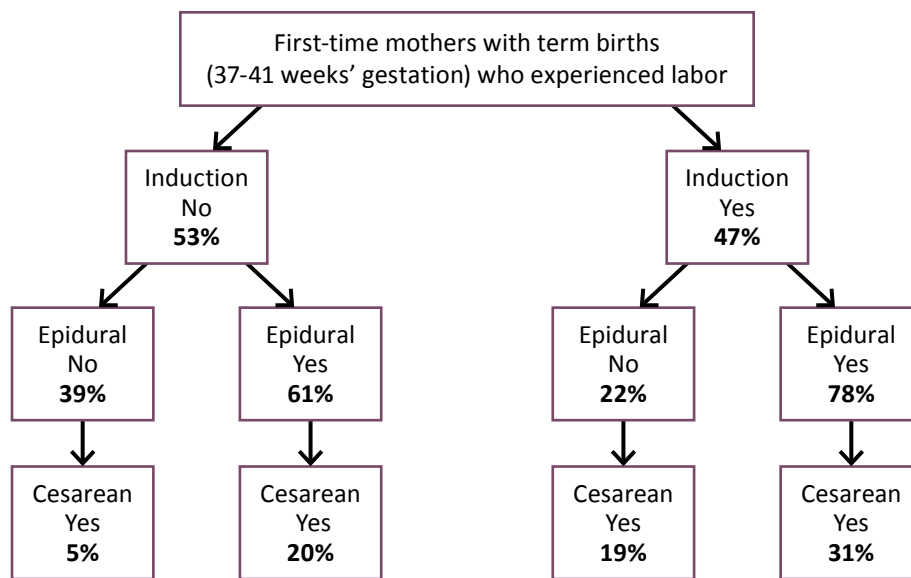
First-time mothers with term births (37-41 weeks' gestation) who experienced labor

Induction
No
**53%**

Induction
Yes
**47%**

Epidural
No
**39%**

Epidural
Yes
**61%**

Epidural
No
**22%**

Epidural
Yes
**78%**

Cesarean
Yes
**5%**

Cesarean
Yes
**20%**

Cesarean
Yes
**19%**

Cesarean
Yes
**31%**